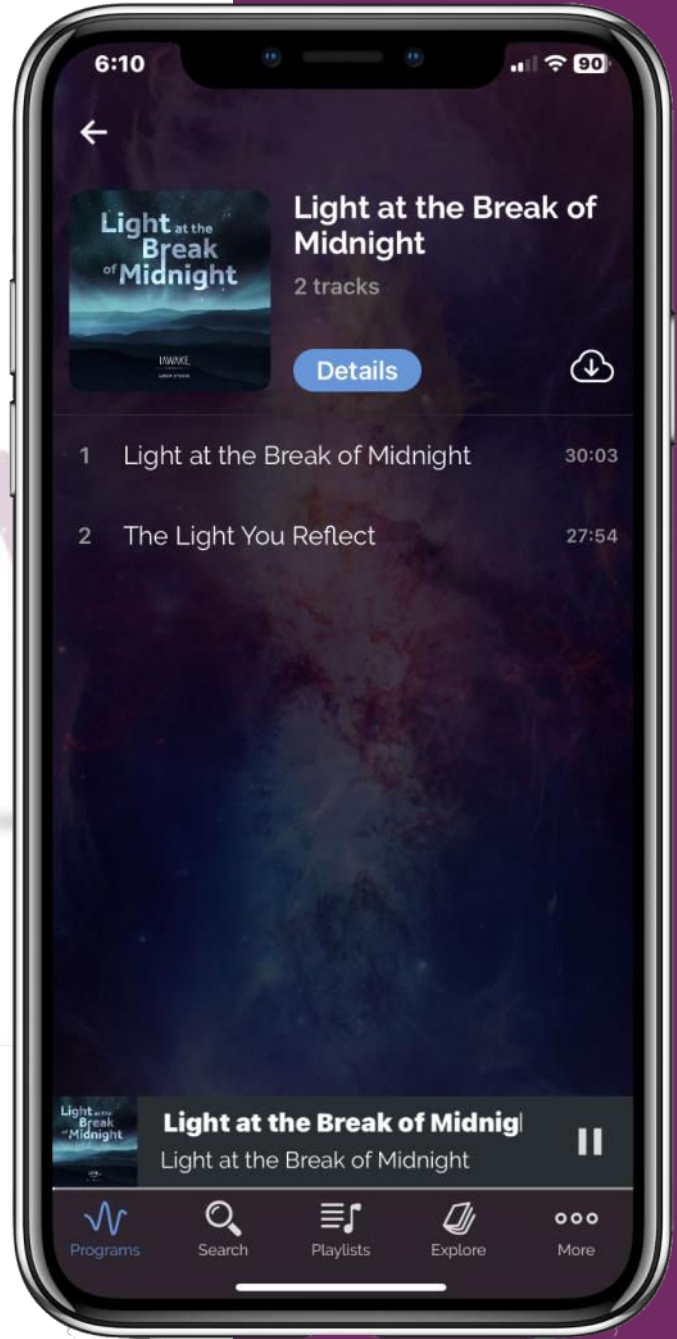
6:10

90

←

Light at the Break of Midnight

IAWAKE

Light at the Break of Midnight

2 tracks

Details

1 Light at the Break of Midnight 30:03

2 The Light You Reflect 27:54

Light at the Break of Midnight

Light at the Break of Midnig

Light at the Break of Midnight

Programs Search Playlists Explore More